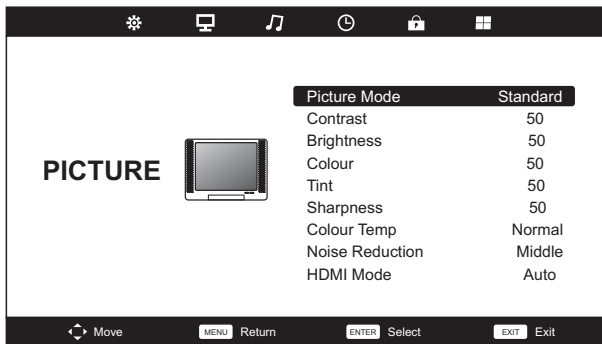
PICTURE

| | |
|---|---|
| Picture Mode | Standard |
| Contrast | 50 |
| Brightness | 50 |
| Colour | 50 |
| Tint | 50 |
| Sharpness | 50 |
| Colour Temp | Normal |
| Noise Reduction | Middle |
| HDMI Mode | Auto |

Move MENU Return ENTER Select EXIT Exit